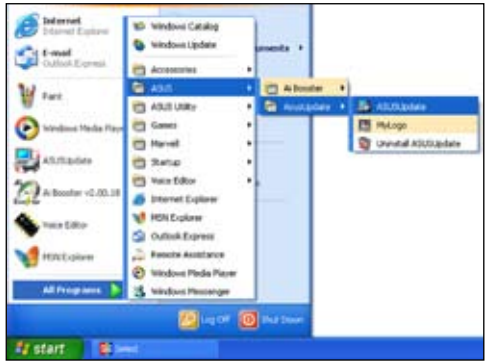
Internet
Internet Explorer
E-mail
Outlook Express
Paint
Windows Media Player
ASUSUpdate
Ai Booster v2.00.18
Voice Editor
MSN Explorer
All Programs

Windows Catalog
Windows Update
Accessories
ASUS
ASUS Utility
Games
Marvell
Startup
Voice Editor
Internet Explorer
MSN Explorer
Outlook Express
Remote Assistance
Windows Media Player
Windows Messenger

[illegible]cuments

Ai Booster
AsusUpdate

ASUSUpdate
MyLogo
Uninstall ASUSUpdate

Log Off
Shut Down

start
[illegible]